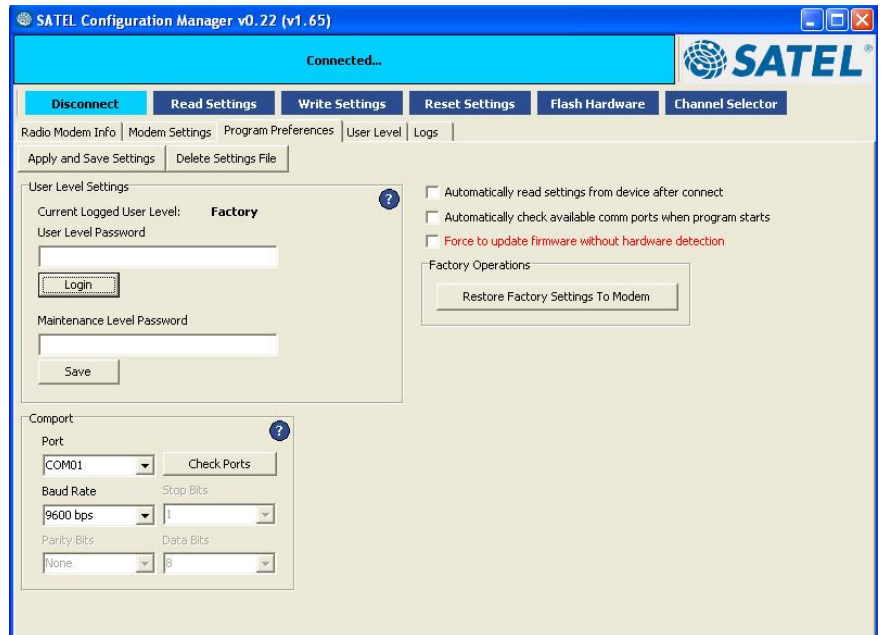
SATEL Configuration Manager v0.22 (v1.65)

Connected...

SATEL®

Disconnect | Read Settings | Write Settings | Reset Settings | Flash Hardware | Channel Selector

Radio Modem Info | Modem Settings | Program Preferences | User Level | Logs

Apply and Save Settings | Delete Settings File

User Level Settings

?

Current Logged User Level: Factory

User Level Password

Login

Maintenance Level Password

Save

Automatically read settings from device after connect

Automatically check available comm ports when program starts

Force to update firmware without hardware detection

Factory Operations

Restore Factory Settings To Modem

Comport

?

Port

COM01

Check Ports

Baud Rate

Stop Bits

9600 bps

1

Parity Bits

Data Bits

None

8